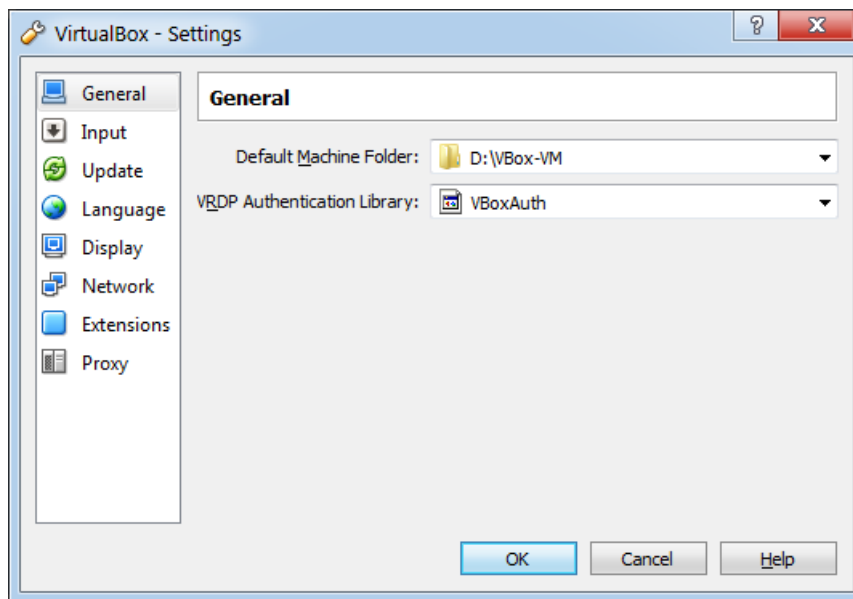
VirtualBox - Settings

?

X

General

Input

Update

Language

Display

Network

Extensions

Proxy

General

Default Machine Folder: D:\VBox-VM

VRDP Authentication Library: VBoxAuth

OK

Cancel

Help